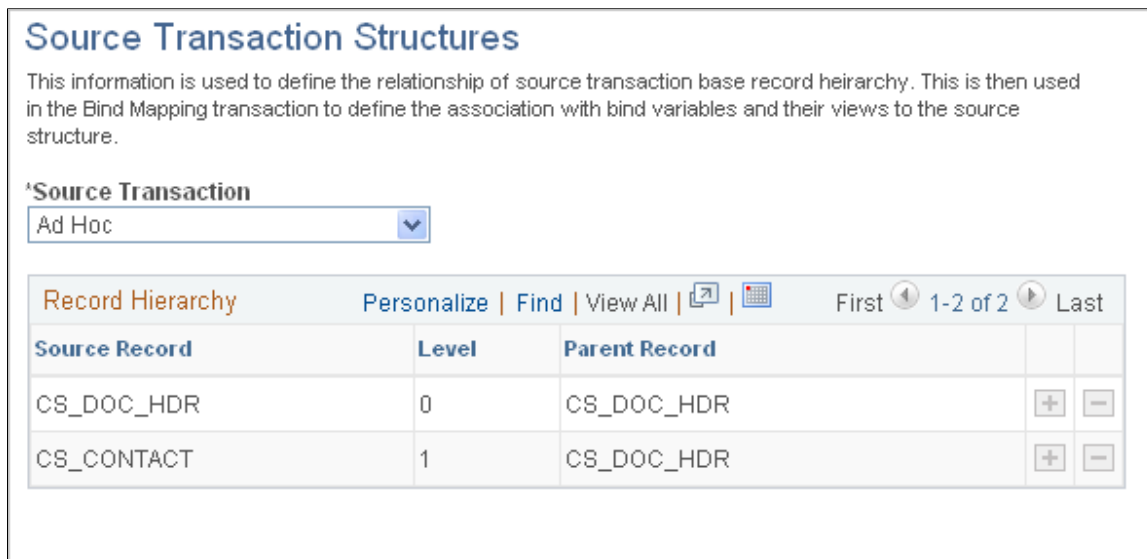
Source Transaction Structures

This information is used to define the relationship of source transaction base record heirarchy. This is then used in the Bind Mapping transaction to define the association with bind variables and their views to the source structure.

*Source Transaction
Ad Hoc

Record Hierarchy Personalize | Find | View All | | First 1-2 of 2 Last

| Source Record | Level | Parent Record | | |
|---|---|---|---|---|
| CS_DOC_HDR | 0 | CS_DOC_HDR | + | − |
| CS_CONTACT | 1 | CS_DOC_HDR | + | − |